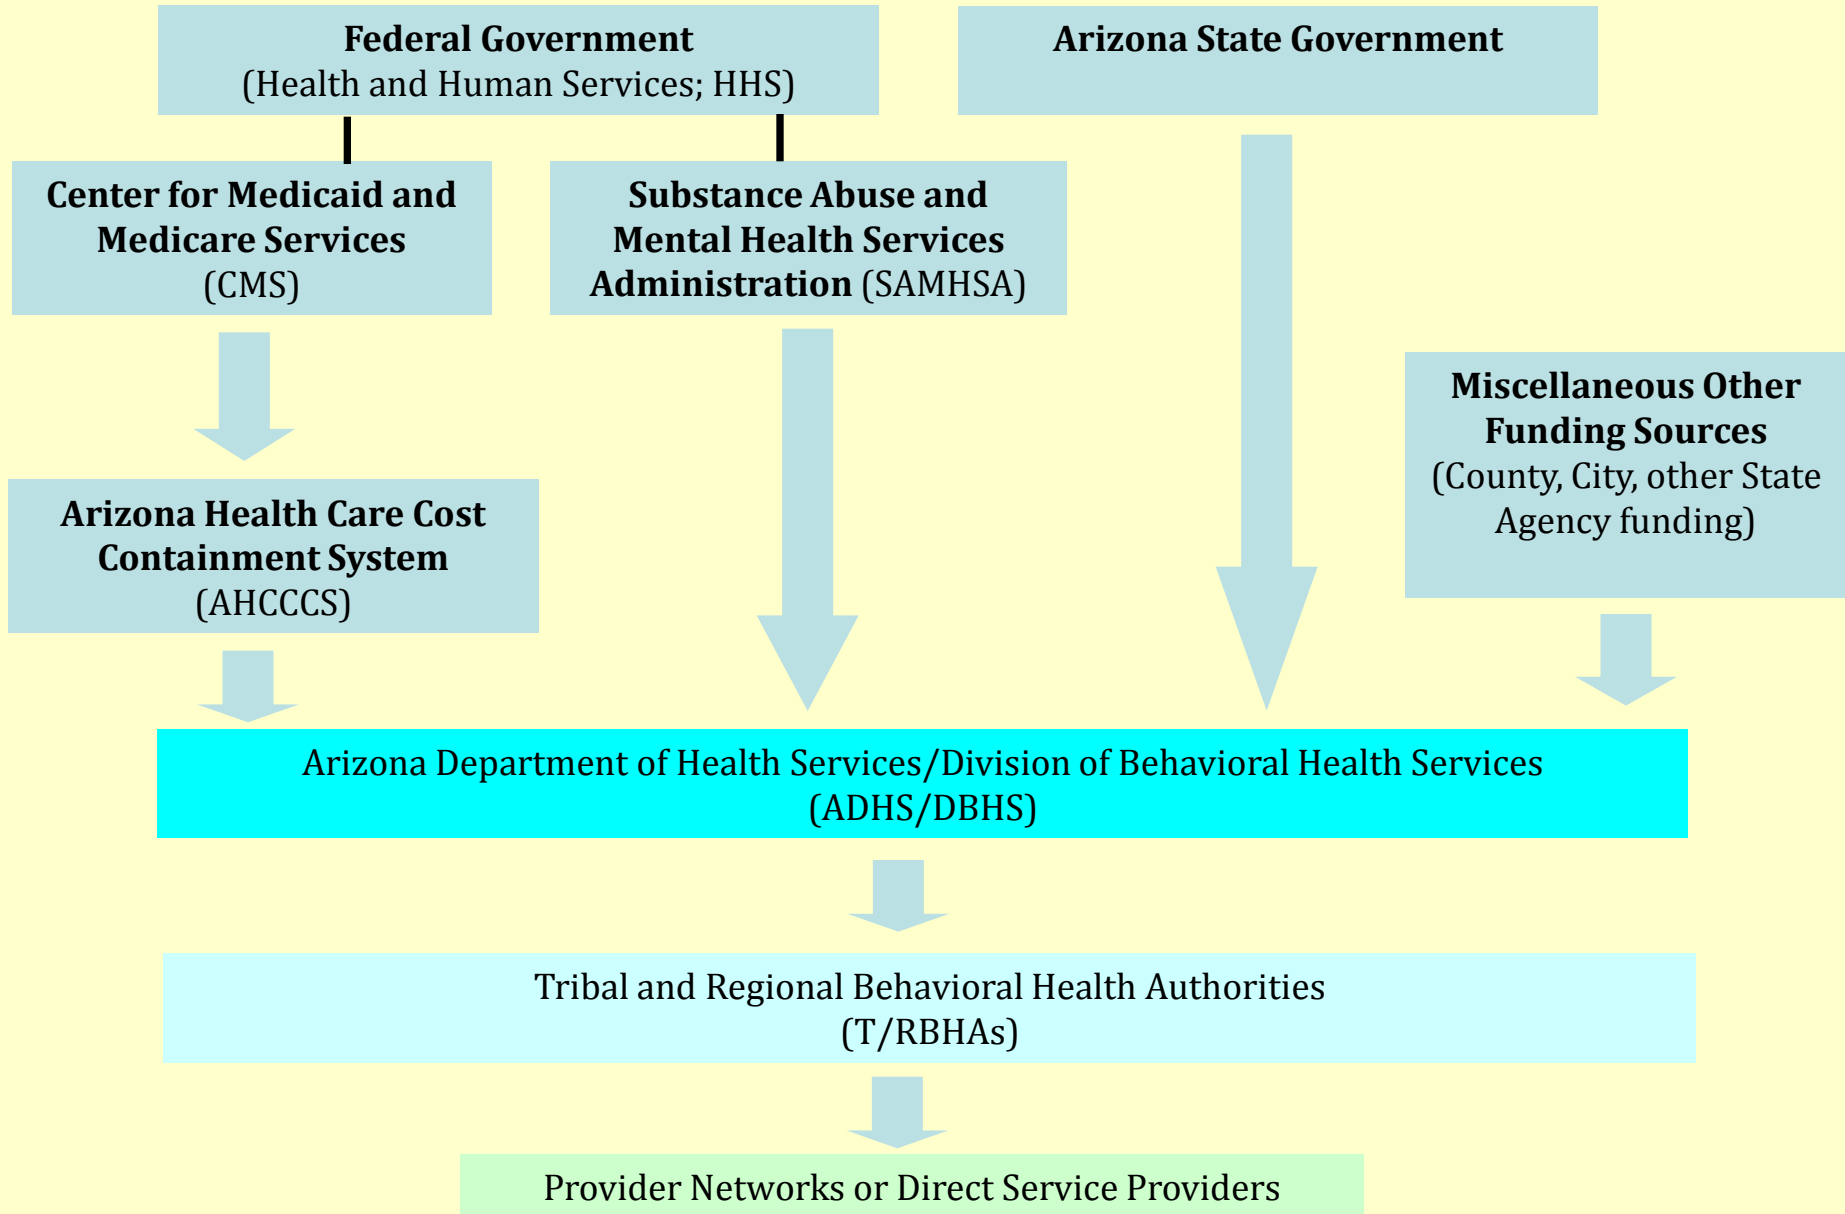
Federal Government
(Health and Human Services; HHS)

Arizona State Government

Center for Medicaid and Medicare Services
(CMS)

Substance Abuse and Mental Health Services Administration (SAMHSA)

Miscellaneous Other Funding Sources
(County, City, other State Agency funding)

Arizona Health Care Cost Containment System
(AHCCCS)

Arizona Department of Health Services/Division of Behavioral Health Services
(ADHS/DBHS)

Tribal and Regional Behavioral Health Authorities
(T/RBHAs)

Provider Networks or Direct Service Providers